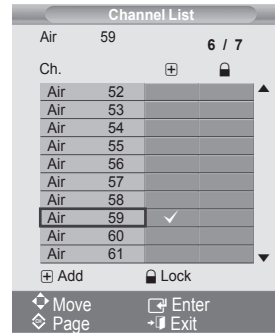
Channel List

Air 59

6 / 7

Ch.

| | | | |
|---|---|---|---|
| Air | 52 | | |
| Air | 53 | | |
| Air | 54 | | |
| Air | 55 | | |
| Air | 56 | | |
| Air | 57 | | |
| Air | 58 | | |
| Air | 59 | ✓ | |
| Air | 60 | | |
| Air | 61 | | |

Add Lock

Move Enter
Page Exit